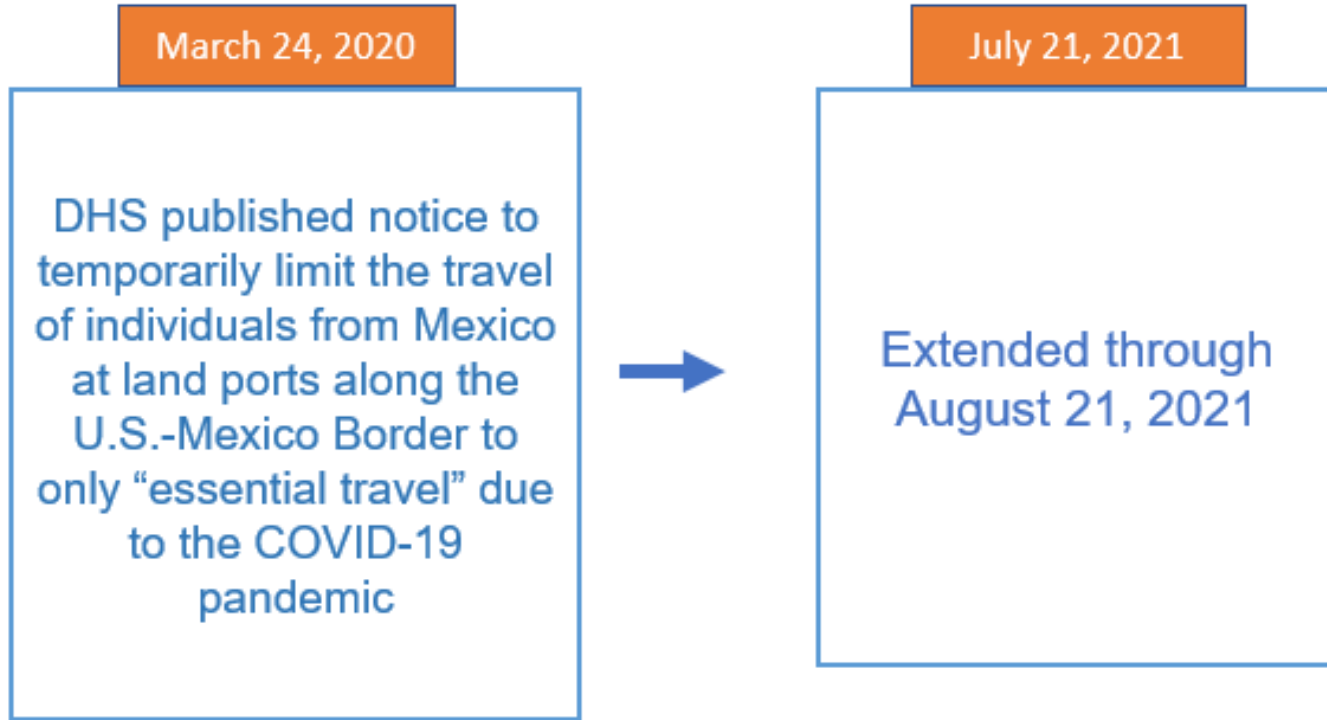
March 24, 2020

DHS published notice to temporarily limit the travel of individuals from Mexico at land ports along the U.S.-Mexico Border to only “essential travel” due to the COVID-19 pandemic

July 21, 2021

Extended through August 21, 2021